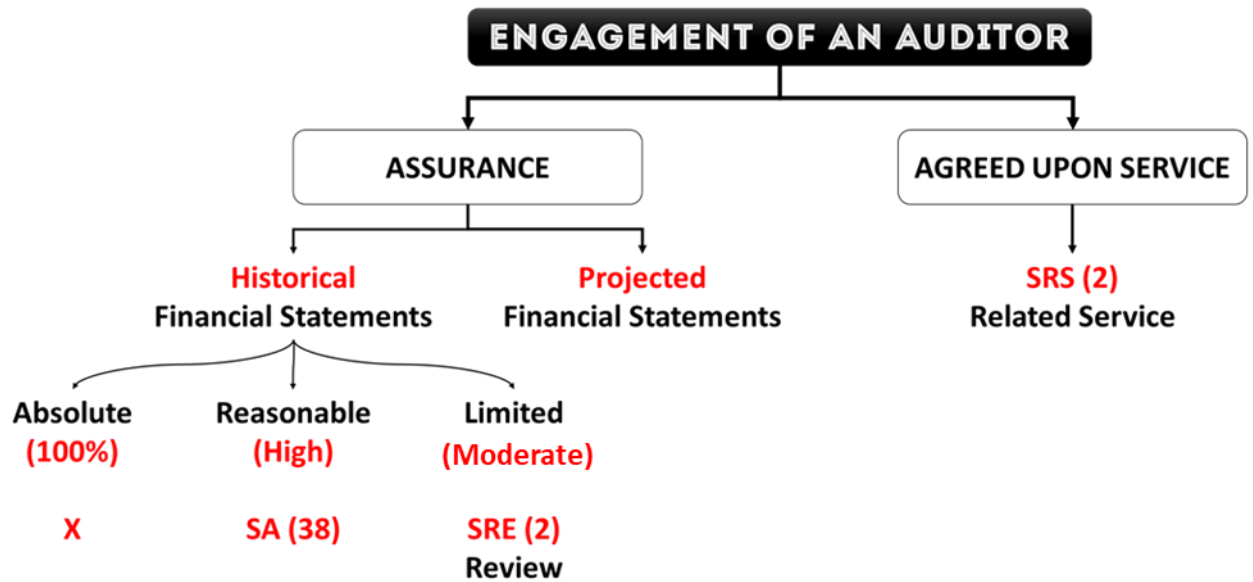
ENGAGEMENT OF AN AUDITOR

ASSURANCE

AGREED UPON SERVICE

Historical
Financial Statements

Projected
Financial Statements

SRS (2)
Related Service

Absolute
(100%)

Reasonable
(High)

Limited
(Moderate)

X

SA (38)

SRE (2)
Review